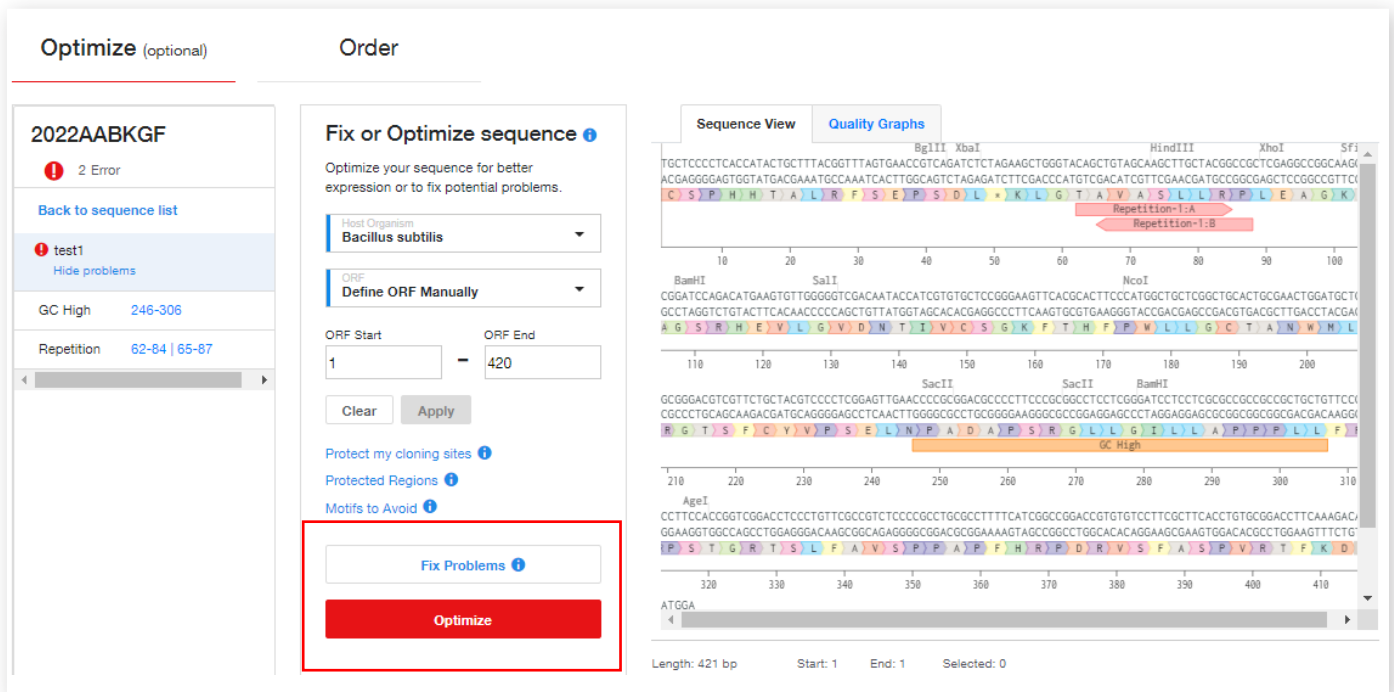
Optimize (optional)

Order

2022AABKGF

2 Error

Back to sequence list

test1
Hide problems

GC High 246-306

Repetition 62-84 | 65-87

Fix or Optimize sequence

Optimize your sequence for better expression or to fix potential problems.

Host Organism
Bacillus subtilis

ORF
Define ORF Manually

ORF Start
1
–
ORF End
420

Clear
Apply

Protect my cloning sites
Protected Regions
Motifs to Avoid

Fix Problems

Optimize

Sequence View
Quality Graphs

BglII XbaI HindIII XhoI Sfi
TGCTCCCCTCACCATACTGCTTTACGGTTTAGTGAACCGTCAGATCTCTAGAAGCTGGGTACAGCTGTAGCAAGCTTGCTACGGCCGCTCGAGGCCGGCAAG
ACGAGGGGAGTGGTATGACGAAATGCCAAATCACTTGGCAGTCTAGAGATCTTCGACCCATGTCGACATCGTTCGAACGATGCCGGCGAGCTCCGGCCGTTC
C S P H H T A L R F S E P S D L * K L G T A V A S L L R P L E A G K
Repetition-1:A
Repetition-1:B
10 20 30 40 50 60 70 80 90 100

BamHI SalI NcoI
CGGATCCAGACATGAAGTGTTGGGGGTCGACAATACCATCGTGTGCTCCGGGAAGTTCACGCACTTCCCATGGCTGCTCGGCTGCACTGCGAACTGGATGCT
GCCTAGGTCTGTACTTCACAACCCCCAGCTGTTATGGTAGCACACGAGGCCCTTCAAGTGCGTGAAGGGTACCGACGAGCCGACGTGACGCTTGACCTACGA
A G S R H E V L G V D N T I V C S G K F T H F P W L L G C T A N W M L
110 120 130 140 150 160 170 180 190 200

SacII SacII BamHI
GCGGGACGTCGTTCTGCTACGTCCCCTCGGAGTTGAACCCCGCGGACGCCCCTTCCCGCGGCCTCCTCGGGATCCTCCTCGCGCCGCCGCCGCTGCTGTTCC
CGCCCTGCAGCAAGACGATGCAGGGGAGCCTCAACTTGGGGCGCCTGCGGGGAAGGGCGCCGGAGGAGCCCTAGGAGGAGCGCGGCGGCGGCGACGACAAGG
R G T S F C Y V P S E L N P A D A P S R G L G I L L A P P P L L F
GC High
210 220 230 240 250 260 270 280 290 300 310

AgeI
CCTTCCACCGGTCGGACCTCCCTGTTCGCCGTCTCCCCGCCTGCGCCTTTTCATCGGCCGGACCGTGTGTCCTTCGCTTCACCTGTGCGGACCTTCAAAGAC
GGAAGGTGGCCAGCCTGGAGGGACAAGCGGCAGAGGGGCGGACGCGGAAAAGTAGCCGGCCTGGCACACAGGAAGCGAAGTGGACACGCCTGGAAGTTTCTG
P S T G R T S L F A V S P P A P F H R P D R V S F A S P V R T F K D
320 330 340 350 360 370 380 390 400 410

ATGGA

Length: 421 bp Start: 1 End: 1 Selected: 0